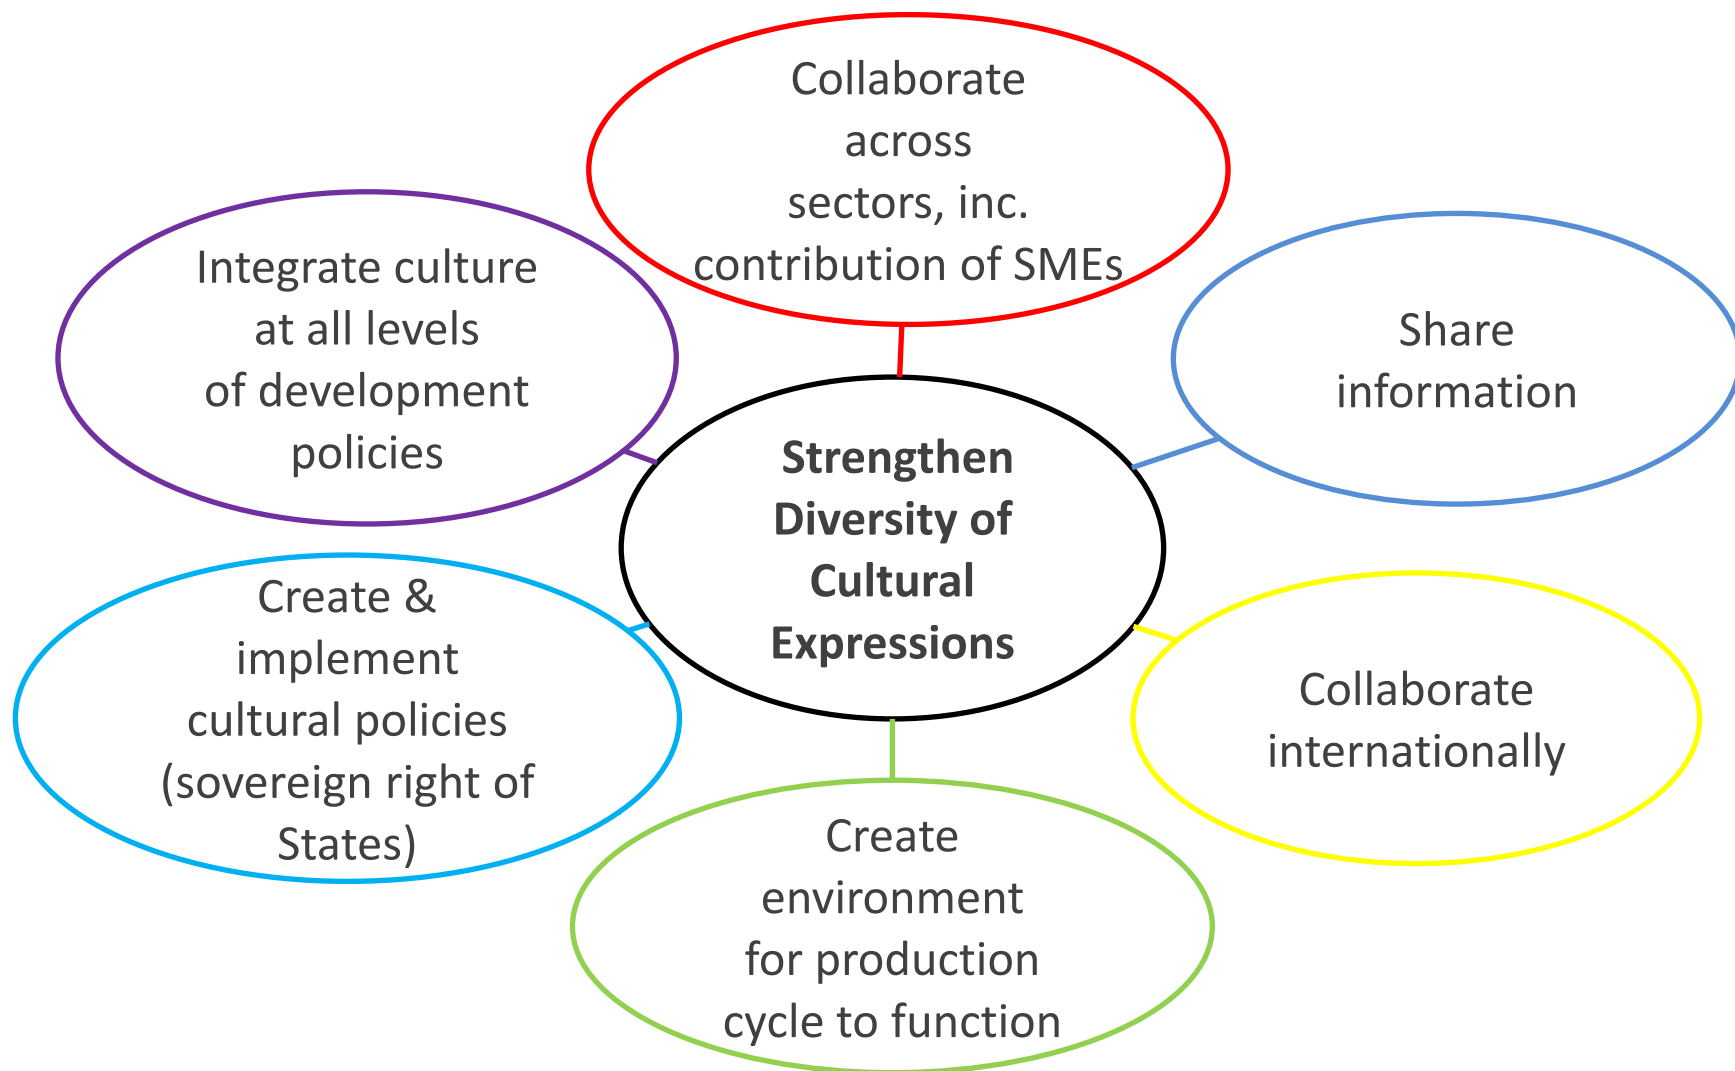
Collaborate across sectors, inc. contribution of SMEs

Integrate culture at all levels of development policies

Share information

**Strengthen Diversity of Cultural Expressions**

Create & implement cultural policies (sovereign right of States)

Collaborate internationally

Create environment for production cycle to function